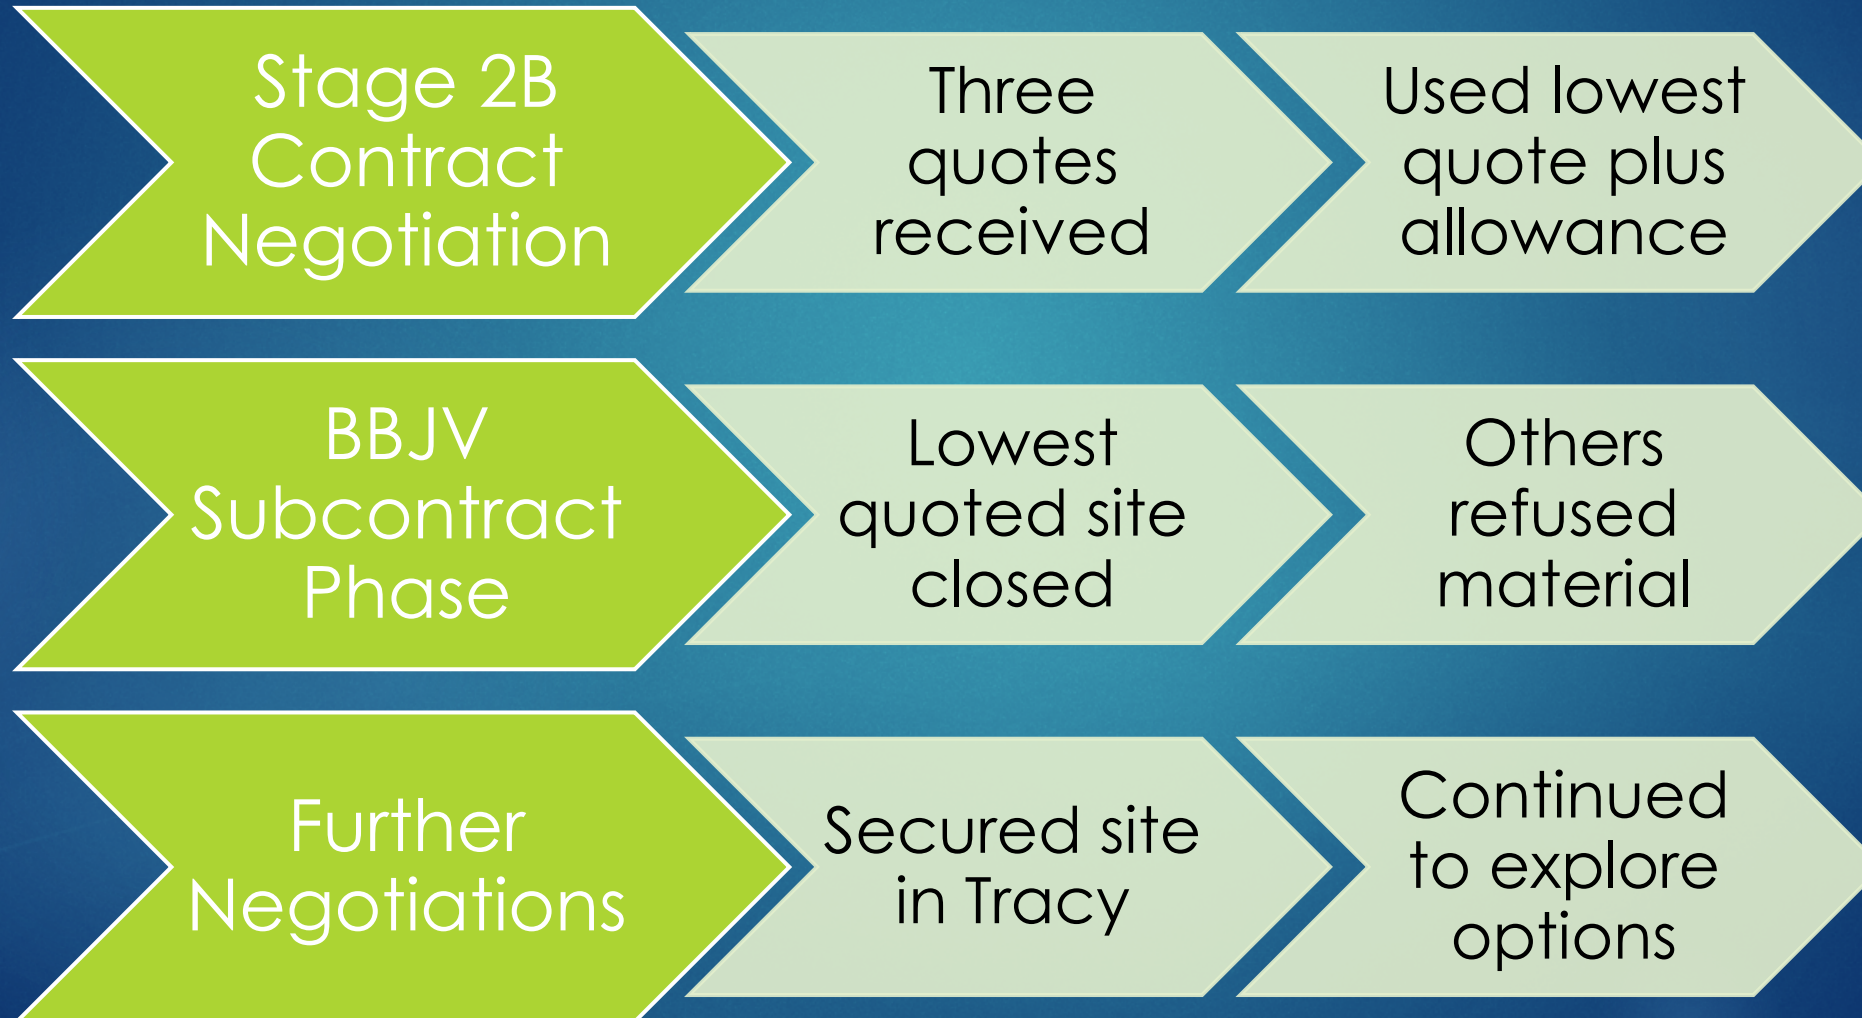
Stage 2B Contract Negotiation

Three quotes received

Used lowest quote plus allowance

BBJV Subcontract Phase

Lowest quoted site closed

Others refused material

Further Negotiations

Secured site in Tracy

Continued to explore options